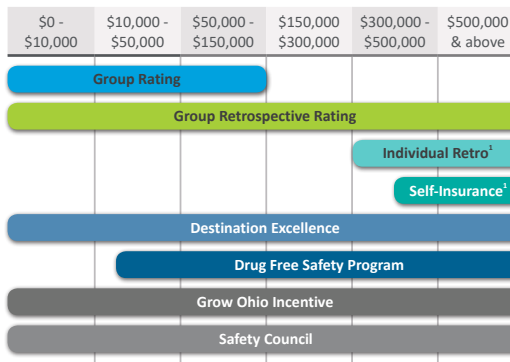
| \$0 - \$10,000 | \$10,000 - \$50,000 | \$50,000 - \$150,000 | \$150,000 \$300,000 | \$300,000 - \$500,000 | \$500,000 & above |
|---|---|---|---|---|---|

Group Rating

Group Retrospective Rating

Individual Retro$^1$

Self-Insurance$^1$

Destination Excellence

Drug Free Safety Program

Grow Ohio Incentive

Safety Council